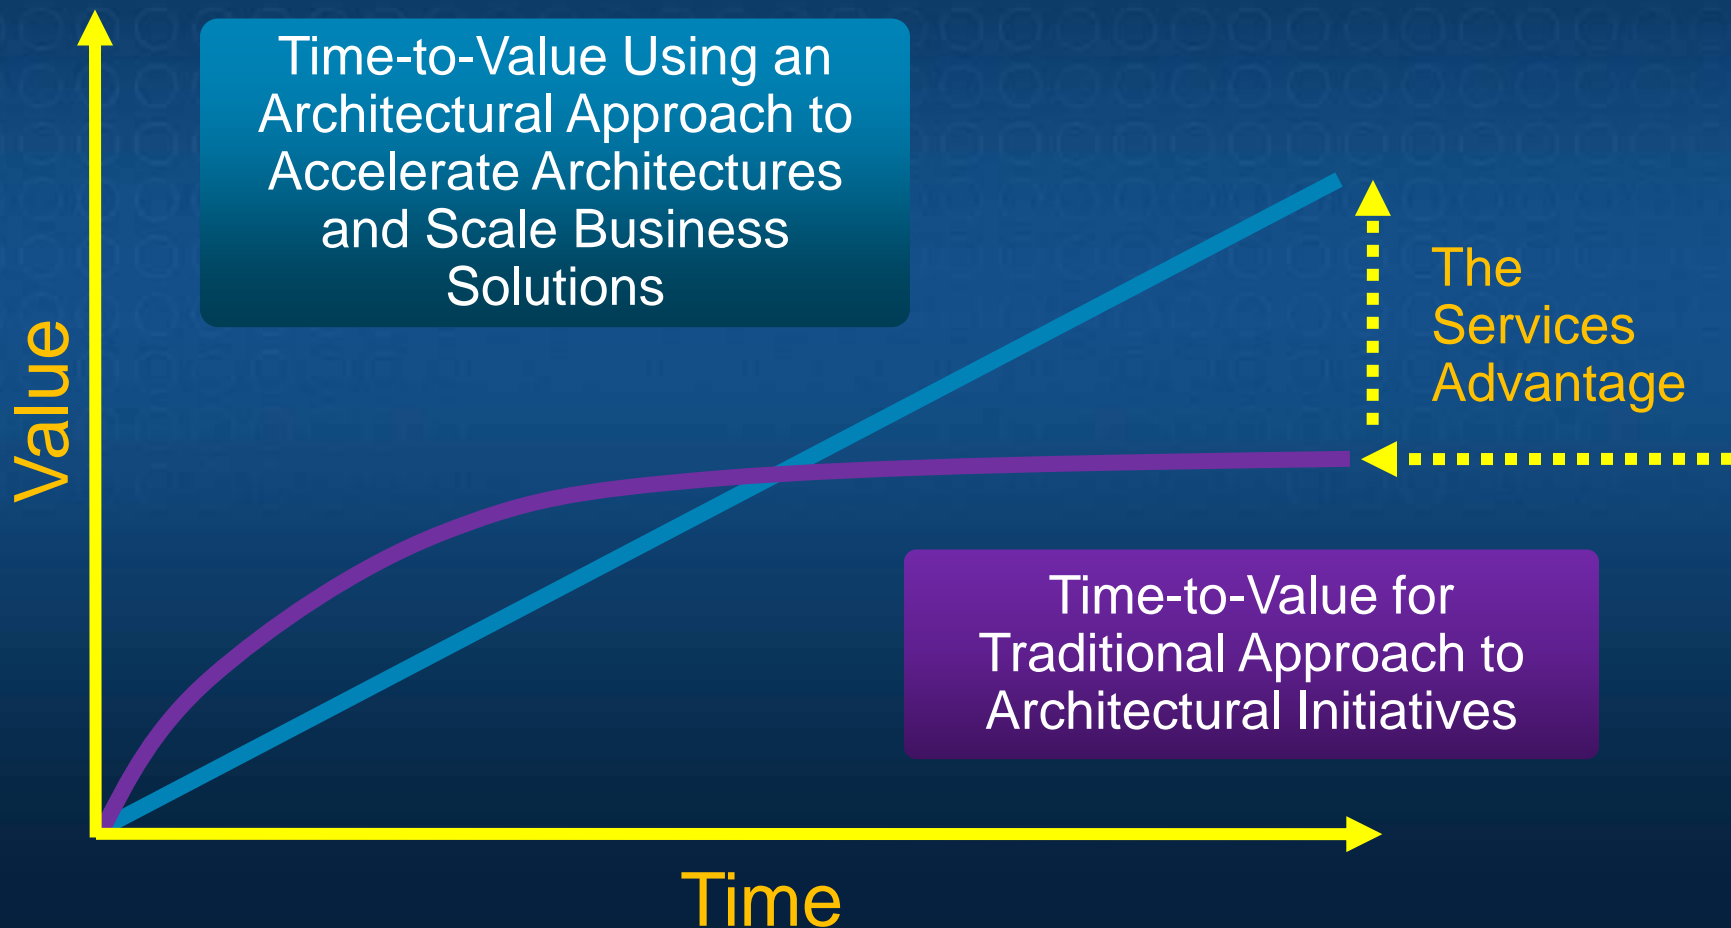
Time-to-Value Using an Architectural Approach to Accelerate Architectures and Scale Business Solutions

The Services Advantage

Value

Time-to-Value for Traditional Approach to Architectural Initiatives

Time